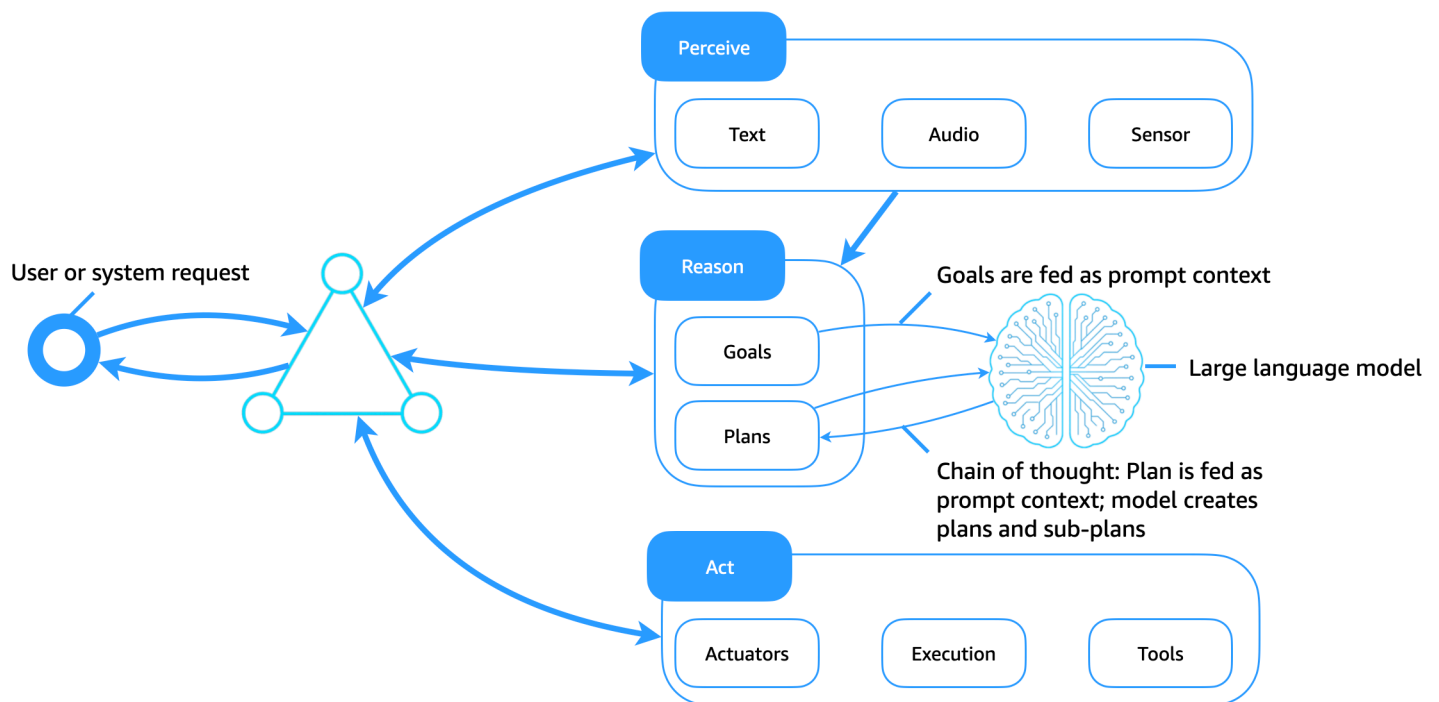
Perceive

Text

Audio

Sensor

User or system request

Reason

Goals are fed as prompt context

Goals

Large language model

Plans

Chain of thought: Plan is fed as prompt context; model creates plans and sub-plans

Act

Actuators

Execution

Tools